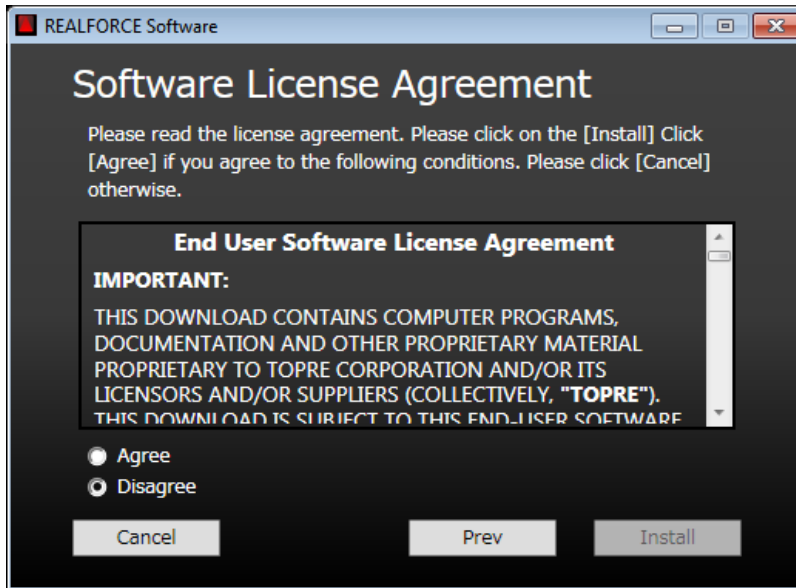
REALFORCE Software

Software License Agreement

Please read the license agreement. Please click on the [Install] Click [Agree] if you agree to the following conditions. Please click [Cancel] otherwise.

End User Software License Agreement

IMPORTANT:

THIS DOWNLOAD CONTAINS COMPUTER PROGRAMS, DOCUMENTATION AND OTHER PROPRIETARY MATERIAL PROPRIETARY TO TOPRE CORPORATION AND/OR ITS LICENSORS AND/OR SUPPLIERS (COLLECTIVELY, "TOPRE"). THIS DOWNLOAD IS SUBJECT TO THIS END-USER SOFTWARE

Agree
Disagree

Cancel
Prev
Install